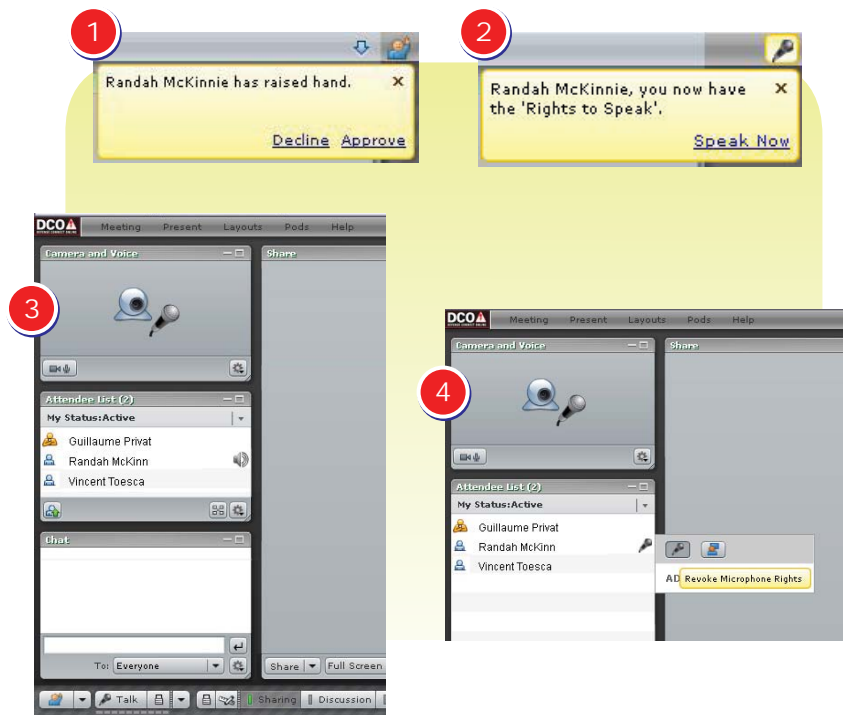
1

Randah McKinnie has raised hand. ×

Decline Approve

2

Randah McKinnie, you now have the 'Rights to Speak'. ×

Speak Now

3

DCO Meeting Present Layouts Pods Help

Camera and Voice

Share

Attendee List (2)

My Status:Active

Guillaume Privat

Randah McKinn

Vincent Toesca

Chat

To: Everyone

Share Full Screen

Talk Sharing Discussion

4

DCO Meeting Present Layouts Pods Help

Camera and Voice

Share

Attendee List (2)

My Status:Active

Guillaume Privat

Randah McKinn

Vincent Toesca

AD Revoke Microphone Rights